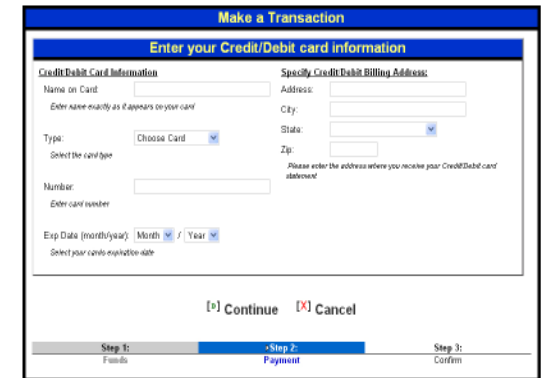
Make a Transaction

Enter your Credit/Debit card information

Credit/Debit Card Information

Name on Card:

Enter name exactly as it appears on your card

Type: Choose Card

Select the card type

Number:

Enter card number

Exp Date (month/year): Month / Year

Select your cards expiration date

Specify Credit/Debit Billing Address:

Address:

City:

State:

Zip:

Please enter the address where you receive your Credit/Debit card statement

[»] Continue [X] Cancel

Step 1: Funds

•Step 2: Payment

Step 3: Confirm